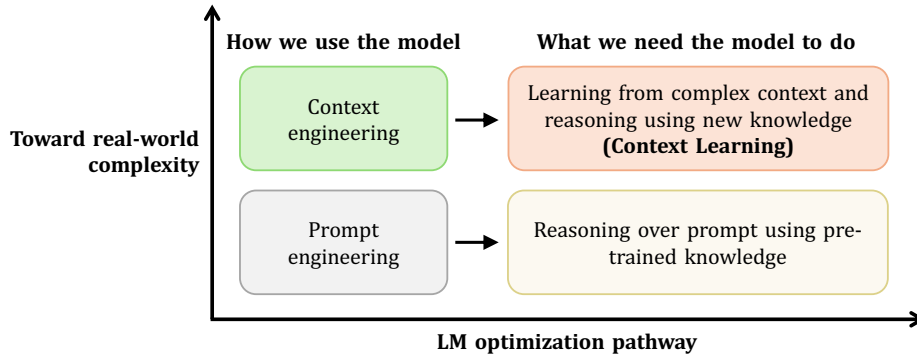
How we use the model

What we need the model to do

Toward real-world complexity

Context engineering

Learning from complex context and reasoning using new knowledge **(Context Learning)**

Prompt engineering

Reasoning over prompt using pre-trained knowledge

LM optimization pathway